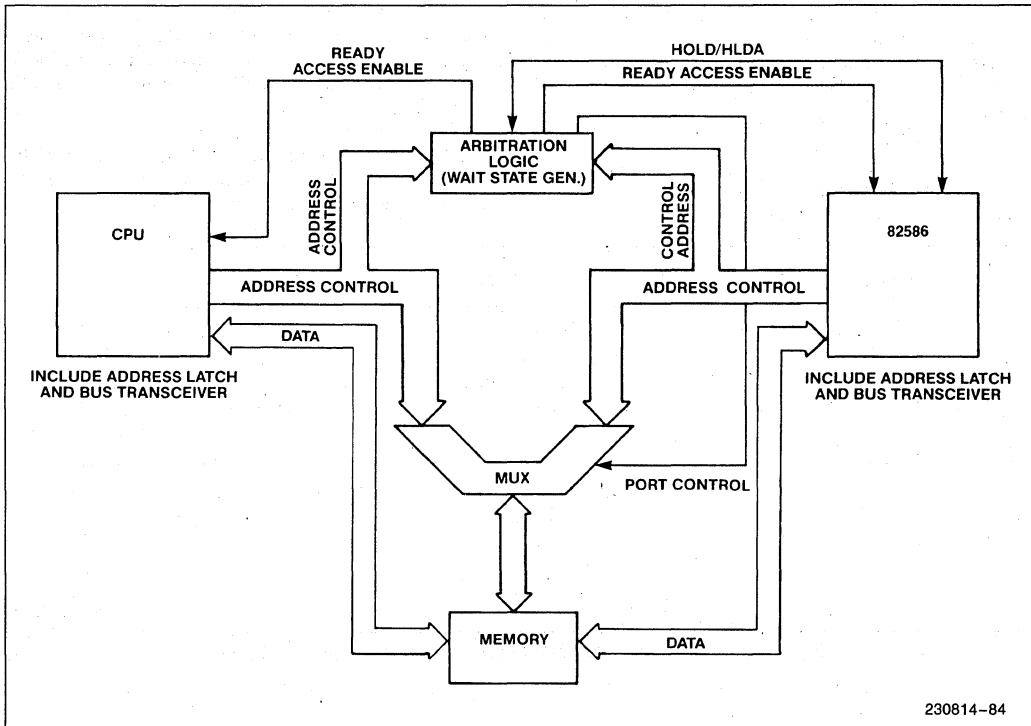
READY ACCESS ENABLE

HOLD/HLDA

READY ACCESS ENABLE

ARBITRATION LOGIC (WAIT STATE GEN.)

ADDRESS CONTROL

CONTROL ADDRESS

CPU

82586

ADDRESS CONTROL

ADDRESS CONTROL

DATA

INCLUDE ADDRESS LATCH AND BUS TRANSCEIVER

INCLUDE ADDRESS LATCH AND BUS TRANSCEIVER

MUX

PORT CONTROL

MEMORY

DATA

230814–84